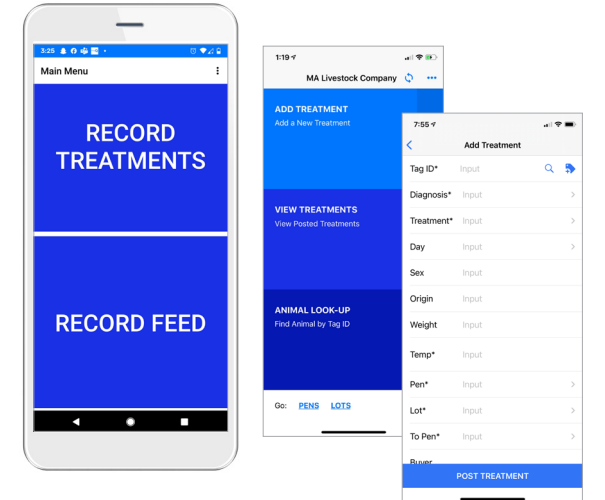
3:25

Main Menu

RECORD TREATMENTS

RECORD FEED

1:19

MA Livestock Company

ADD TREATMENT
Add a New Treatment

VIEW TREATMENTS
View Posted Treatments

ANIMAL LOOK-UP
Find Animal by Tag ID

Go: PENS LOTS

7:55

Add Treatment

Tag ID* Input
Diagnosis* Input
Treatment* Input
Day Input
Sex Input
Origin Input
Weight Input
Temp* Input
Pen* Input
Lot* Input
To Pen* Input
Buyer

POST TREATMENT